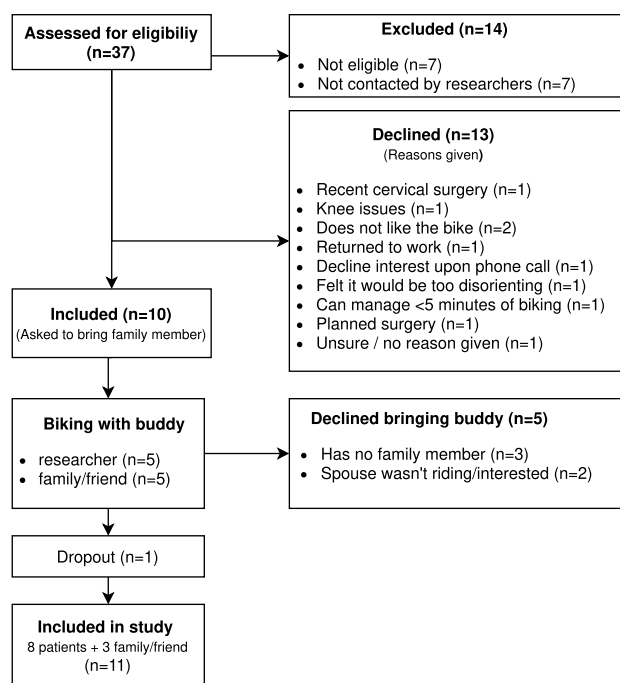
Assessed for eligibiliy (n=37)

Excluded (n=14)
- Not eligible (n=7)
- Not contacted by researchers (n=7)

Declined (n=13)
(Reasons given)
- Recent cervical surgery (n=1)
- Knee issues (n=1)
- Does not like the bike (n=2)
- Returned to work (n=1)
- Decline interest upon phone call (n=1)
- Felt it would be too disorienting (n=1)
- Can manage <5 minutes of biking (n=1)
- Planned surgery (n=1)
- Unsure / no reason given (n=1)

Included (n=10)
(Asked to bring family member)

Biking with buddy
- researcher (n=5)
- family/friend (n=5)

Declined bringing buddy (n=5)
- Has no family member (n=3)
- Spouse wasn't riding/interested (n=2)

Dropout (n=1)

Included in study
8 patients + 3 family/friend
(n=11)